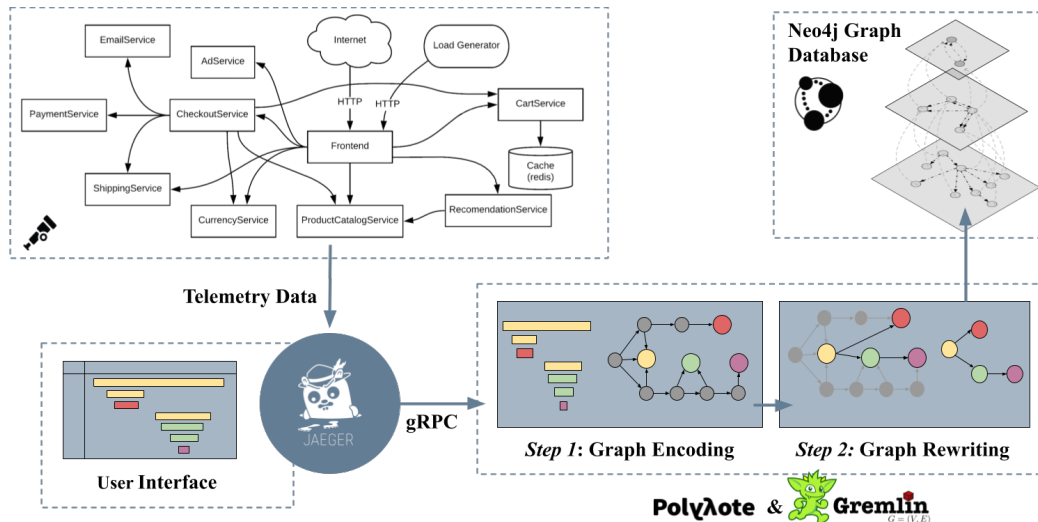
EmailService

AdService

Internet

Load Generator

PaymentService

CheckoutService

HTTP

HTTP

CartService

Frontend

Cache (redis)

ShippingService

CurrencyService

ProductCatalogService

RecomendationService

Neo4j Graph Database

Telemetry Data

JAEGER

gRPC

User Interface

*Step 1*: Graph Encoding

*Step 2:* Graph Rewriting

Polyλote & Gremlin

$G = (V, E)$